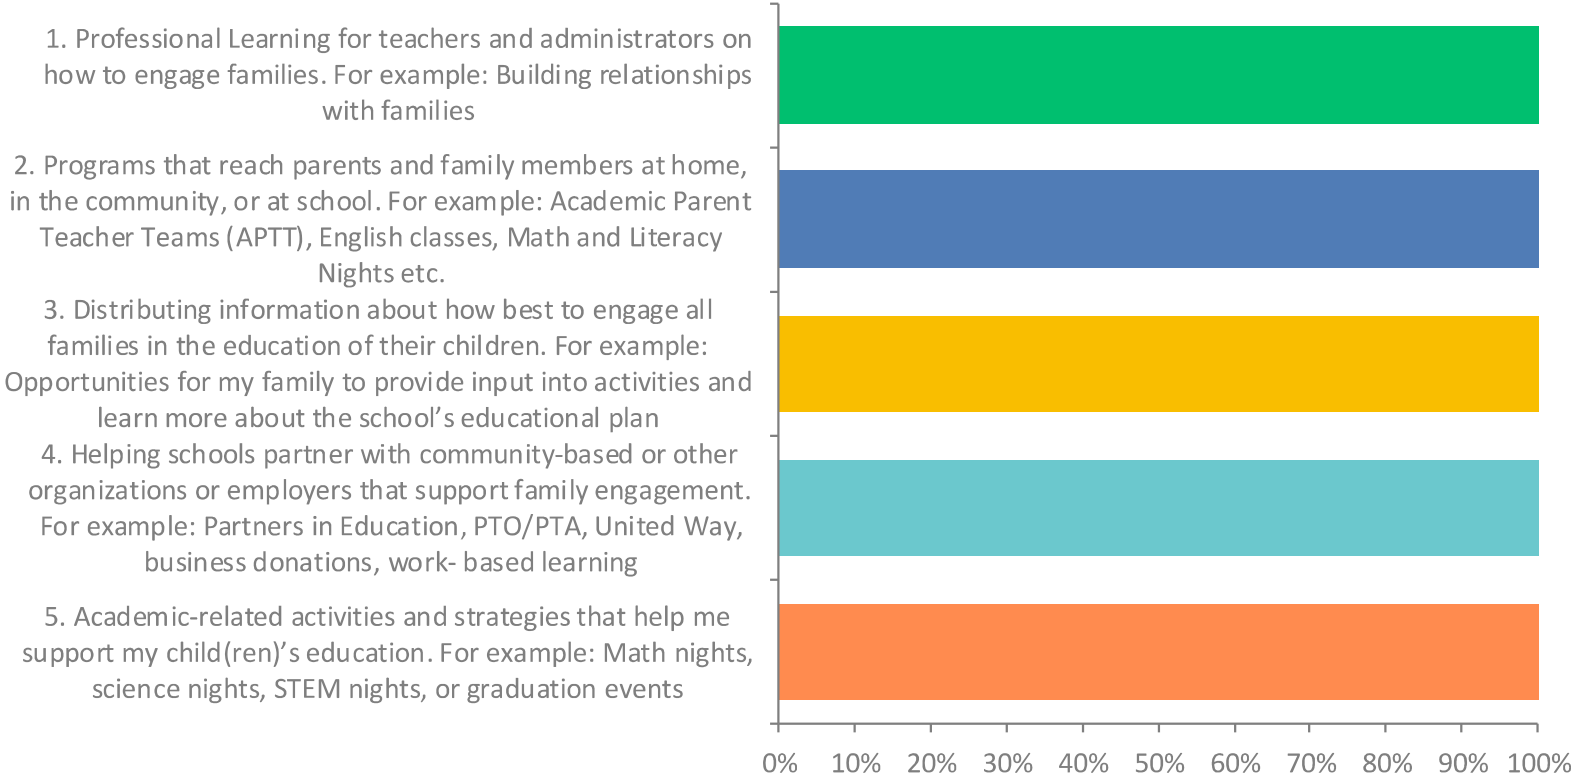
1. Professional Learning for teachers and administrators on how to engage families. For example: Building relationships with families

2. Programs that reach parents and family members at home, in the community, or at school. For example: Academic Parent Teacher Teams (APTT), English classes, Math and Literacy Nights etc.

3. Distributing information about how best to engage all families in the education of their children. For example: Opportunities for my family to provide input into activities and learn more about the school's educational plan

4. Helping schools partner with community-based or other organizations or employers that support family engagement. For example: Partners in Education, PTO/PTA, United Way, business donations, work- based learning

5. Academic-related activities and strategies that help me support my child(ren)'s education. For example: Math nights, science nights, STEM nights, or graduation events

0% 10% 20% 30% 40% 50% 60% 70% 80% 90% 100%